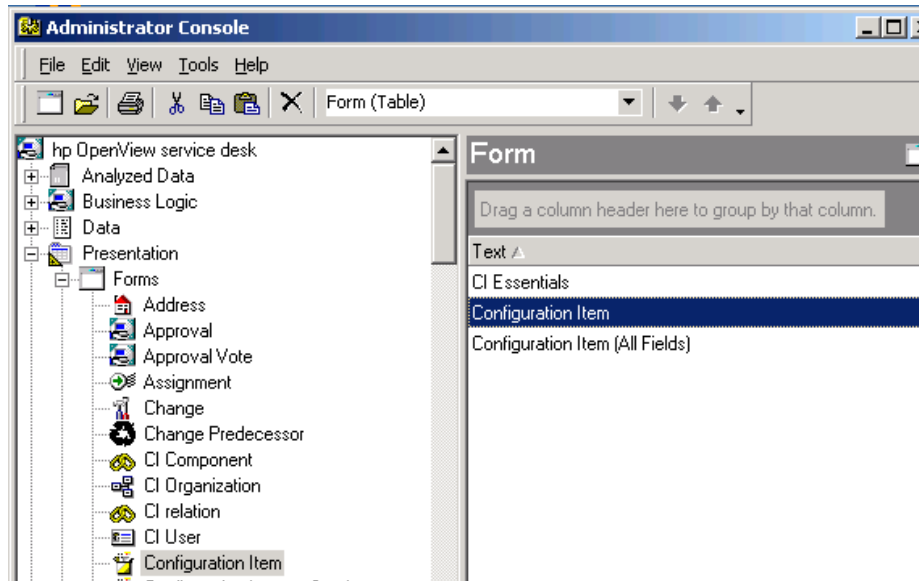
Administrator Console

File Edit View Tools Help

Form (Table)

hp OpenView service desk
Analyzed Data
Business Logic
Data
Presentation
Forms
Address
Approval
Approval Vote
Assignment
Change
Change Predecessor
CI Component
CI Organization
CI relation
CI User
Configuration Item

Form

Drag a column header here to group by that column.

Text

CI Essentials
Configuration Item
Configuration Item (All Fields)